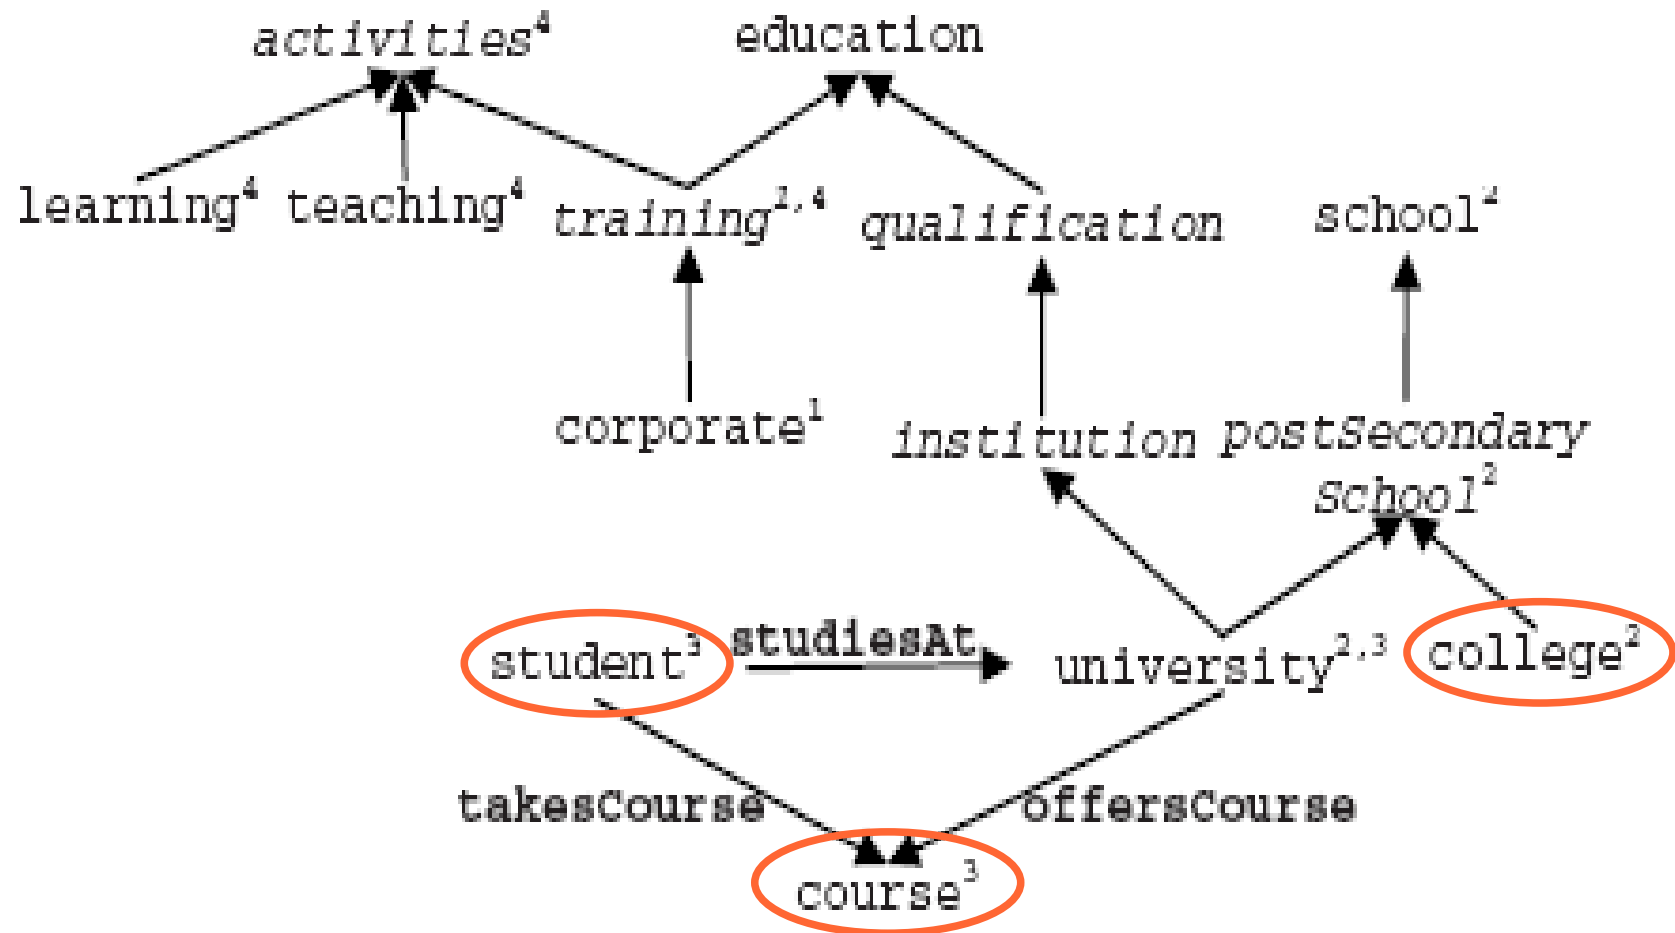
activities$^4$ education

learning$^4$ teaching$^4$ training$^{2,4}$ qualification school$^2$

corporate$^1$ institution postSecondary School$^2$

student$^3$ studiesAt university$^{2,3}$ college$^2$

takesCourse offersCourse

course$^3$